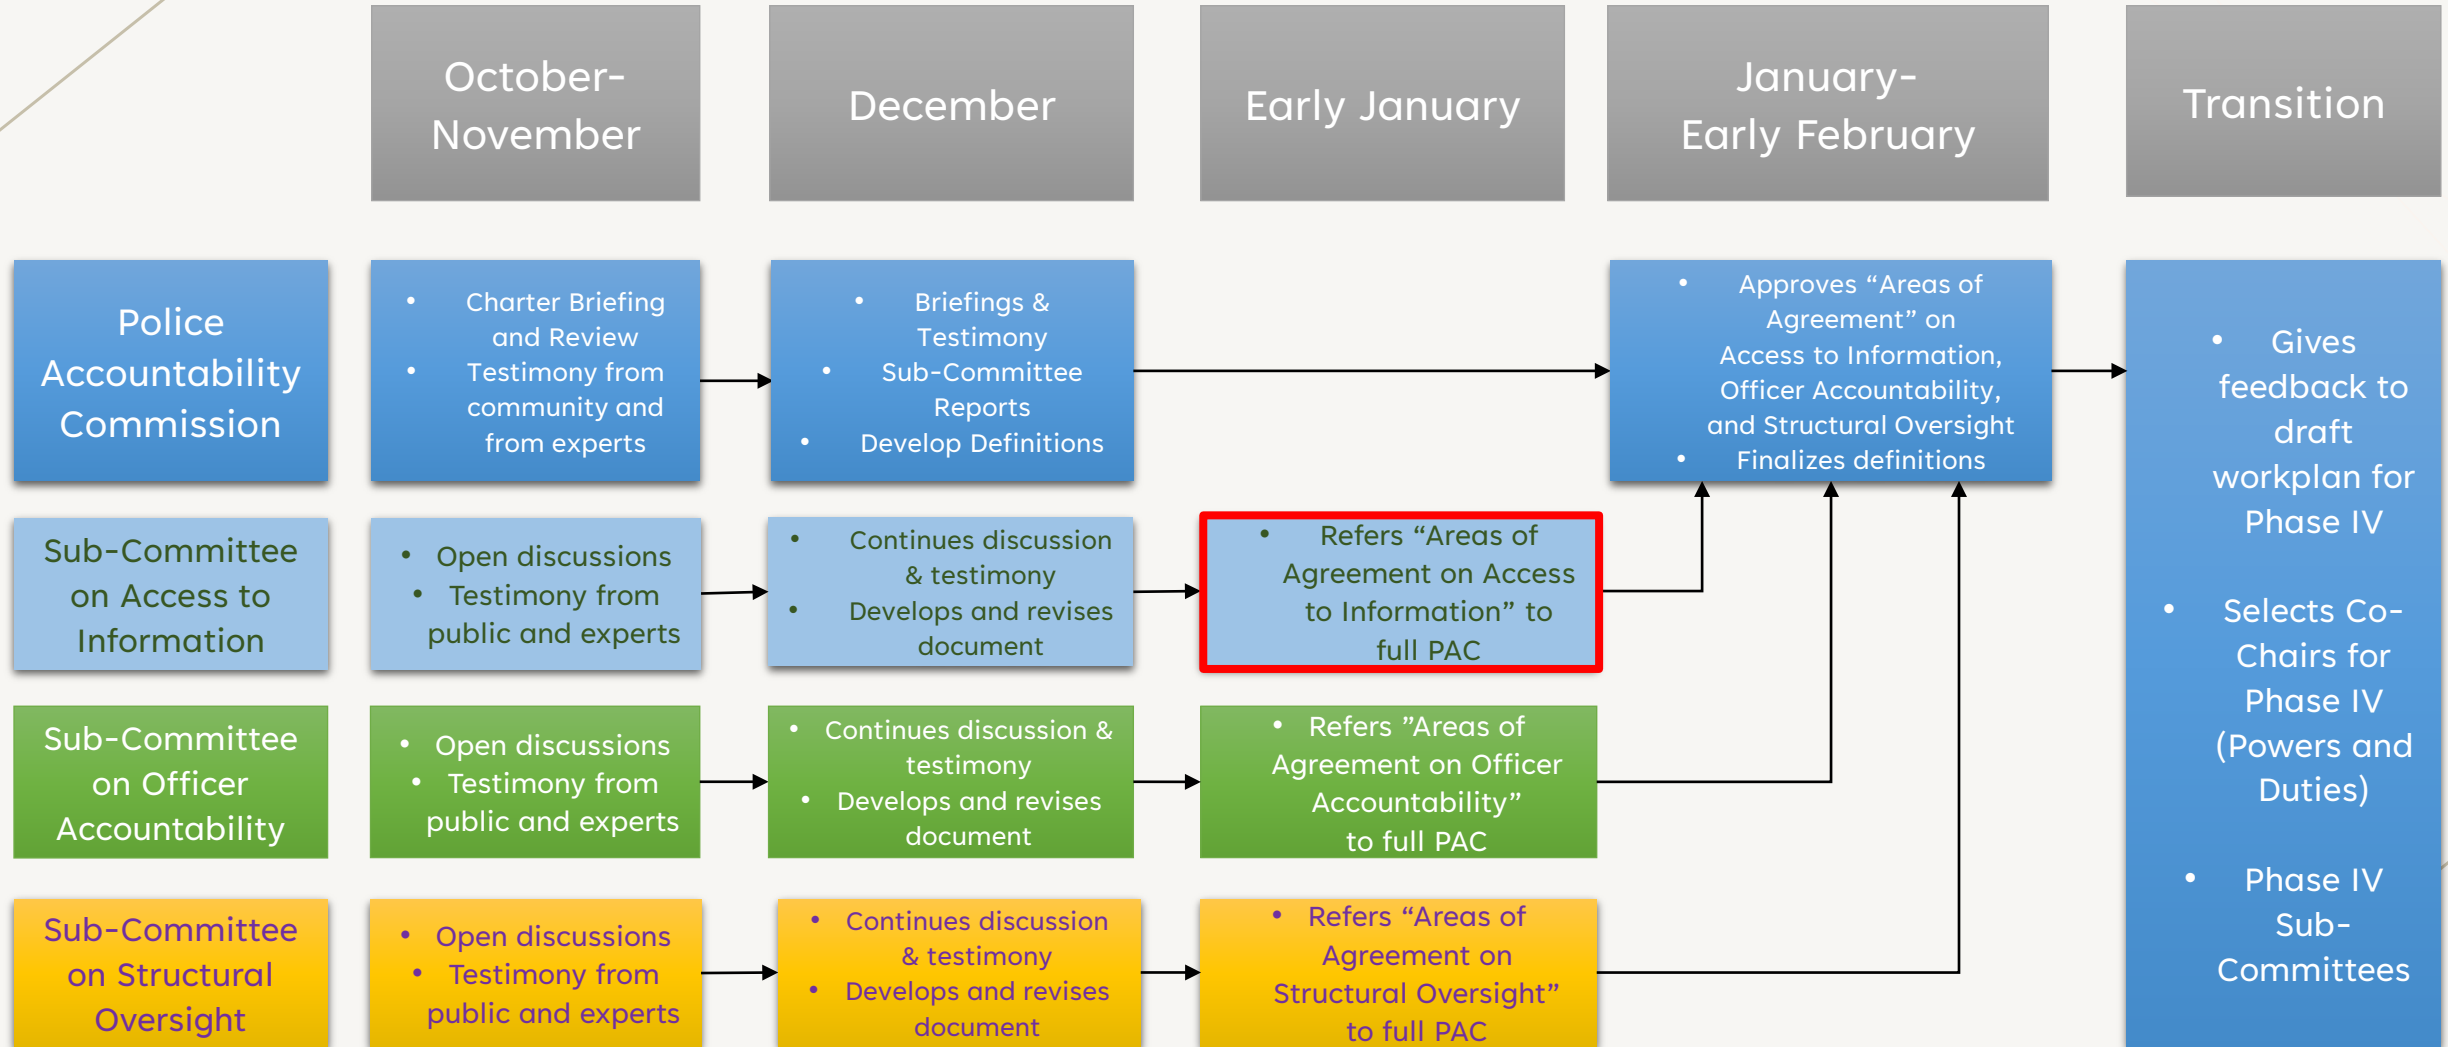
October-November

December

Early January

January-Early February

Transition

Police Accountability Commission

• Charter Briefing and Review
• Testimony from community and from experts

• Briefings & Testimony
• Sub-Committee Reports
• Develop Definitions

• Approves “Areas of Agreement” on Access to Information, Officer Accountability, and Structural Oversight
• Finalizes definitions

• Gives feedback to draft workplan for Phase IV

• Selects Co-Chairs for Phase IV (Powers and Duties)

• Phase IV Sub-Committees

Sub-Committee on Access to Information

• Open discussions
• Testimony from public and experts

• Continues discussion & testimony
• Develops and revises document

• Refers “Areas of Agreement on Access to Information” to full PAC

Sub-Committee on Officer Accountability

• Open discussions
• Testimony from public and experts

• Continues discussion & testimony
• Develops and revises document

• Refers ”Areas of Agreement on Officer Accountability” to full PAC

Sub-Committee on Structural Oversight

• Open discussions
• Testimony from public and experts

• Continues discussion & testimony
• Develops and revises document

• Refers “Areas of Agreement on Structural Oversight” to full PAC